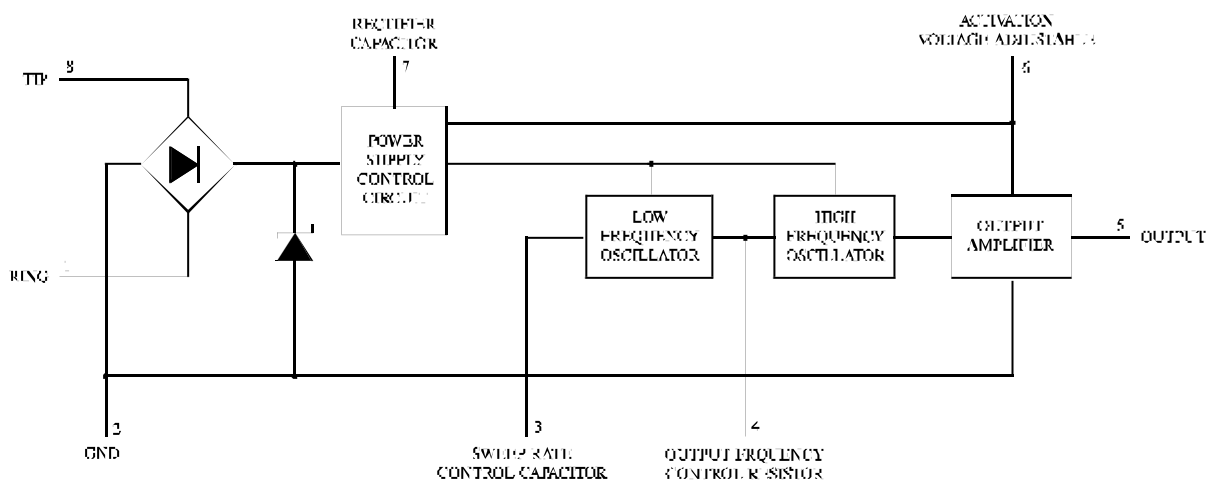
RECTIFIER CAPACITOR
7

ACTIVATION VOLTAGE ADJUSTABLE
6

TIP
8

POWER SUPPLY CONTROL CIRCUIT

LOW FREQUENCY OSCILLATOR

HIGH FREQUENCY OSCILLATOR

OUTPUT AMPLIFIER

5
OUTPUT

RING
1

2
GND

3
SWEEP RATE CONTROL CAPACITOR

4
OUTPUT FREQUENCY CONTROL RESISTOR